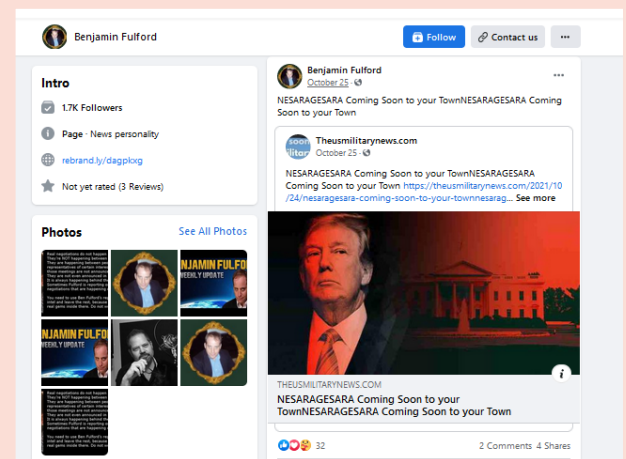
Benjamin Fulford

Follow

Contact us

...

Intro

1.7K Followers

Page · News personality

rebrand.ly/dagpkxg

Not yet rated (3 Reviews)

Photos

See All Photos

NJAMIN FULFORD WEEKLY UPDATE

NJAMIN FULFORD WEEKLY UPDATE

Benjamin Fulford
October 25 ·

...

NESARAGESARA Coming Soon to your TownNESARAGESARA Coming Soon to your Town

Theusmilitarynews.com
October 25 ·

NESARAGESARA Coming Soon to your TownNESARAGESARA Coming Soon to your Town https://theusmilitarynews.com/2021/10/24/nesaragesara-coming-soon-to-your-townnesarag... See more

THEUSMILITARYNEWS.COM

NESARAGESARA Coming Soon to your TownNESARAGESARA Coming Soon to your Town

32

2 Comments 4 Shares